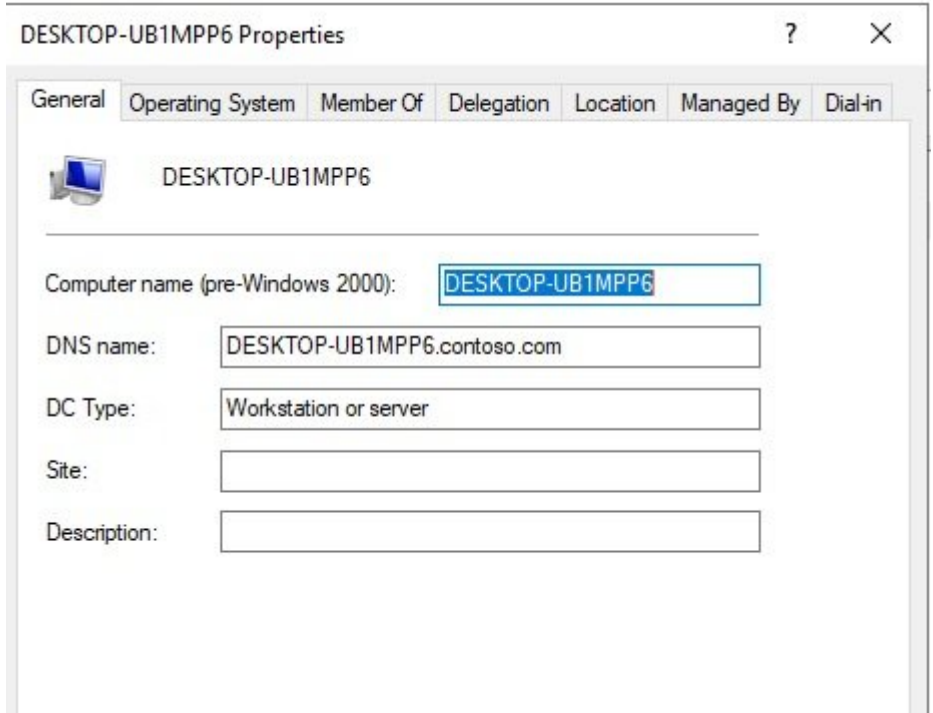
DESKTOP-UB1MPP6 Properties

?

×

General | Operating System | Member Of | Delegation | Location | Managed By | Dial-in

DESKTOP-UB1MPP6

Computer name (pre-Windows 2000): DESKTOP-UB1MPP6

DNS name: DESKTOP-UB1MPP6.contoso.com

DC Type: Workstation or server

Site:

Description: